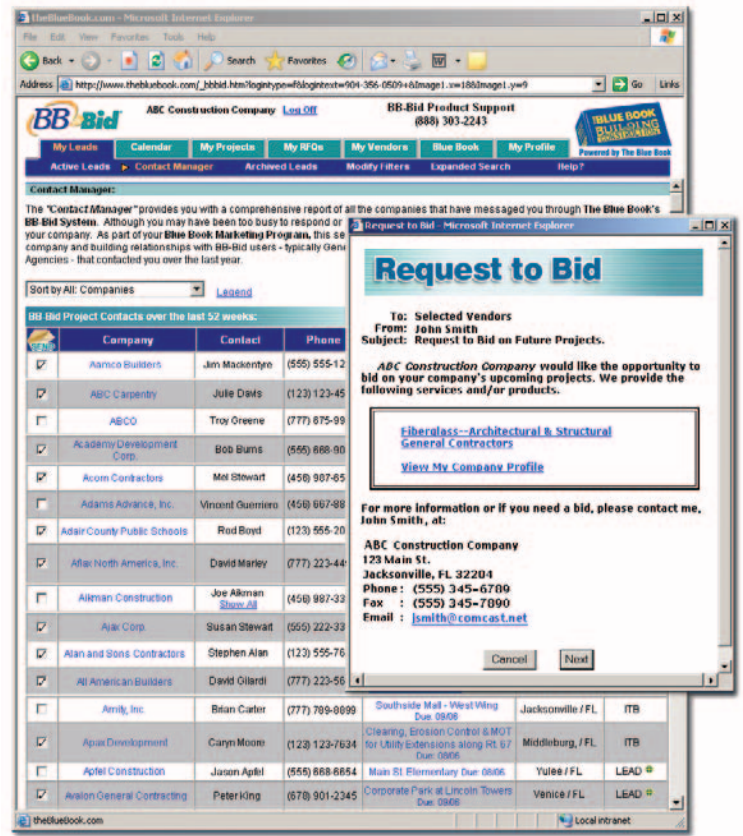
TheBlueBook.com - Microsoft Internet Explorer

File Edit View Favorites Tools Help

Back Search Favorites

Address http://www.thebluebook.com/_bbbid.htm?logintype=f&logintext=904-356-0509+&Image1.x=18&Image1.y=9 Go Links

BB-Bid ABC Construction Company Log Off

BB-Bid Product Support (888) 303-2243

THE BLUE BOOK BUILDING & CONSTRUCTION Powered by The Blue Book

My Leads | Calendar | My Projects | My RFQs | My Vendors | Blue Book | My Profile

Active Leads | Contact Manager | Archived Leads | Modify Filters | Expanded Search | Help?

Contact Manager:

The "Contact Manager" provides you with a comprehensive report of all the companies that have messaged you through The Blue Book's BB-Bid System. Although you may have been too busy to respond or your company. As part of your Blue Book Marketing Program, this se company and building relationships with BB-Bid users - typically Gene Agencies - that contacted you over the last year.

Sort by All: Companies Legend

BB-Bid Project Contacts over the last 52 weeks:

| SEND | Company | Contact | Phone | | | |
|---|---|---|---|---|---|---|
| ☑ | Aamco Builders | Jim Mackentyre | (555) 555-12 | | | |
| ☑ | ABC Carpentry | Julie Davis | (123) 123-45 | | | |
| ☐ | ABCO | Troy Greene | (777) 675-99 | | | |
| ☑ | Academy Development Corp. | Bob Burns | (555) 888-90 | | | |
| ☑ | Acorn Contractors | Mel Stewart | (456) 987-65 | | | |
| ☐ | Adams Advance, Inc. | Vincent Guerriero | (456) 667-88 | | | |
| ☑ | Adair County Public Schools | Rod Boyd | (123) 555-20 | | | |
| ☑ | Aflac North America, Inc. | David Marley | (777) 223-44 | | | |
| ☐ | Aikman Construction | Joe Aikman Show All | (456) 987-33 | | | |
| ☑ | Ajax Corp. | Susan Stewart | (555) 222-33 | | | |
| ☑ | Alan and Sons Contractors | Stephen Alan | (123) 555-76 | | | |
| ☑ | All American Builders | David Gilardi | (777) 223-56 | | | |
| ☐ | Amity, Inc. | Brian Carter | (777) 789-8899 | Southside Mall - West Wing Due: 09/06 | Jacksonville / FL | ITB |
| ☑ | Apax Development | Caryn Moore | (123) 123-7634 | Clearing, Erosion Control & MOT for Utility Extensions along Rt. 67 Due: 08/06 | Middleburg, / FL | ITB |
| ☐ | Apfel Construction | Jason Apfel | (555) 888-8854 | Main St. Elementary Due: 08/06 | Yulee / FL | LEAD |
| ☑ | Avalon General Contracting | Peter King | (678) 901-2345 | Corporate Park at Lincoln Towers Due: 08/06 | Venice / FL | LEAD |

Request to Bid - Microsoft Internet Explorer

Request to Bid

To: Selected Vendors
From: John Smith
Subject: Request to Bid on Future Projects.

ABC Construction Company would like the opportunity to bid on your company's upcoming projects. We provide the following services and/or products.

Fiberglass--Architectural & Structural
General Contractors

View My Company Profile

For more information or if you need a bid, please contact me, John Smith, at:

ABC Construction Company
123 Main St.
Jacksonville, FL 32204
Phone: (555) 345-6789
Fax : (555) 345-7890
Email : jsmith@comcast.net

Cancel Next

theBlueBook.com Local intranet